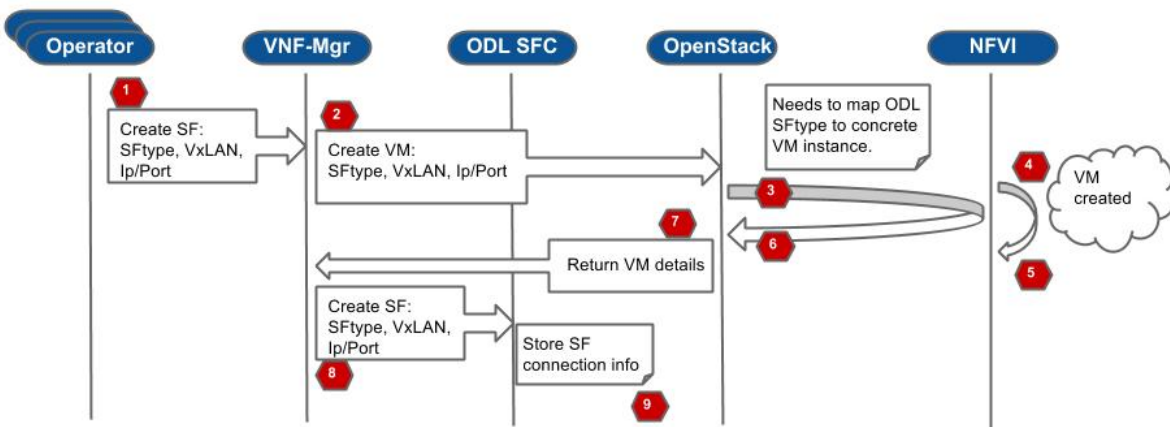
Operator

VNF-Mgr

ODL SFC

OpenStack

NFVI

1

Create SF:
SFtype, VxLAN,
Ip/Port

2

Create VM:
SFtype, VxLAN, Ip/Port

Needs to map ODL SFtype to concrete VM instance.

3

4

VM created

5

6

7

Return VM details

Create SF:
SFtype, VxLAN,
Ip/Port

8

Store SF connection info

9